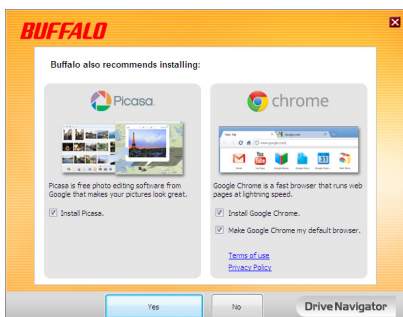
BUFFALO

Buffalo also recommends installing:

Picasa

Picasa is free photo editing software from Google that makes your pictures look great.

Install Picasa.

chrome

Google Chrome is a fast browser that runs web pages at lightning speed.

Install Google Chrome.

Make Google Chrome my default browser.

Terms of use
Privacy Policy

Yes

No

DriveNavigator